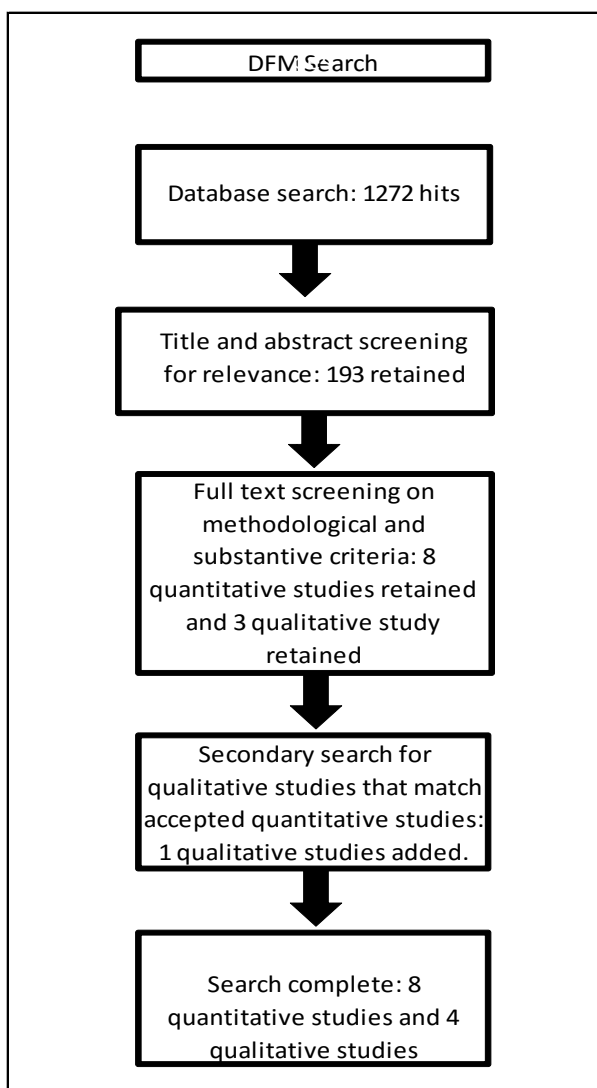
DFM Search

Database search: 1272 hits

Title and abstract screening for relevance: 193 retained

Full text screening on methodological and substantive criteria: 8 quantitative studies retained and 3 qualitative study retained

Secondary search for qualitative studies that match accepted quantitative studies: 1 qualitative studies added.

Search complete: 8 quantitative studies and 4 qualitative studies